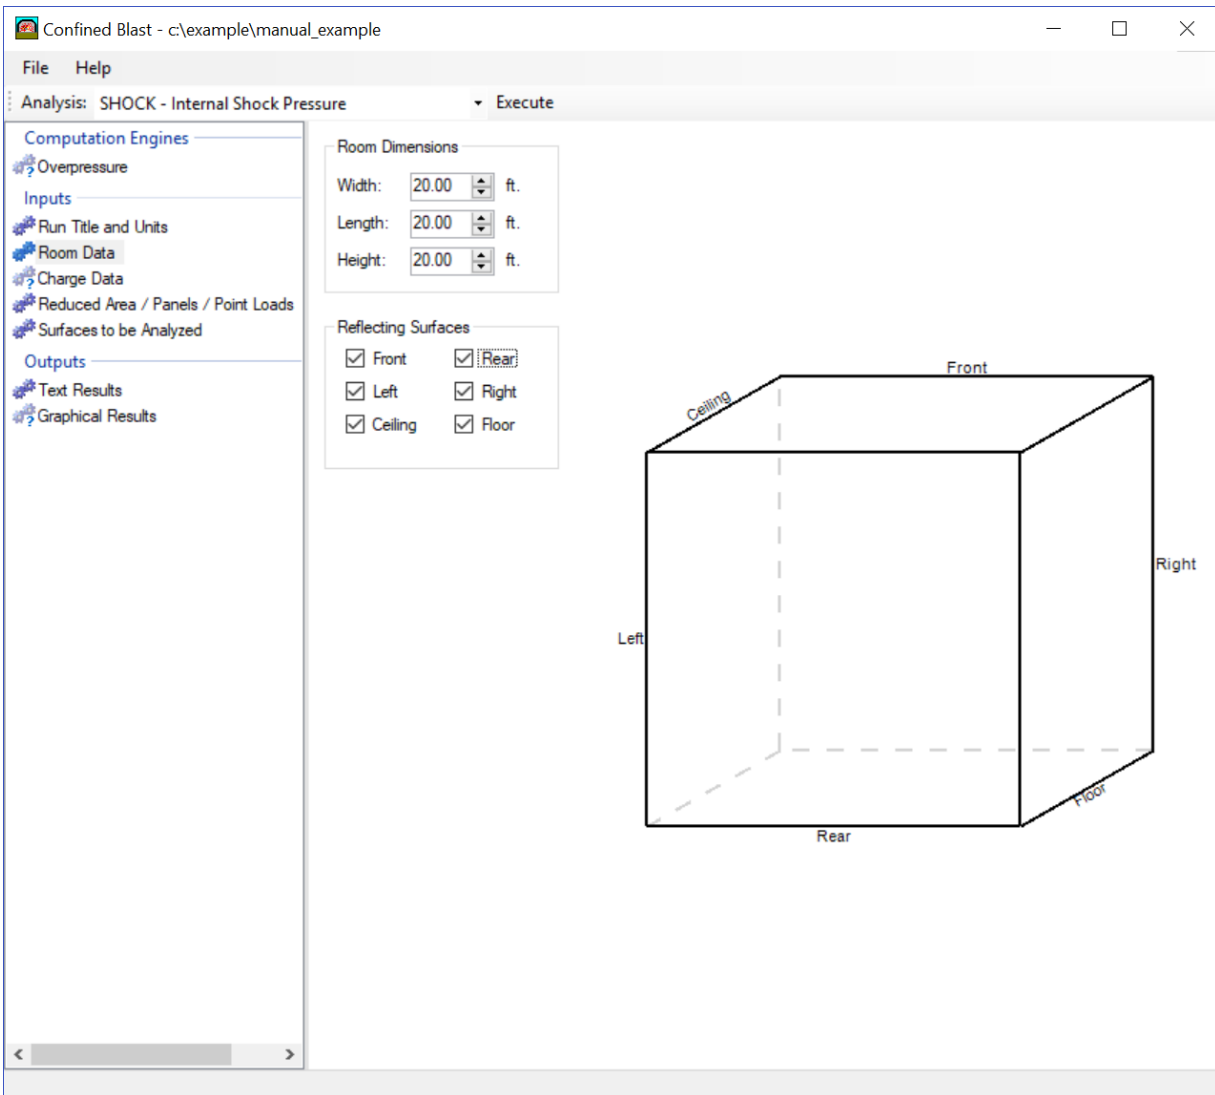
Confined Blast - c:\example\manual_example

File Help

Analysis: SHOCK - Internal Shock Pressure Execute

Computation Engines
Overpressure
Inputs
Run Title and Units
Room Data
Charge Data
Reduced Area / Panels / Point Loads
Surfaces to be Analyzed
Outputs
Text Results
Graphical Results

Room Dimensions
Width: 20.00 ft.
Length: 20.00 ft.
Height: 20.00 ft.

Reflecting Surfaces
Front Rear
Left Right
Ceiling Floor

Front
Ceiling
Right
Left
Floor
Rear